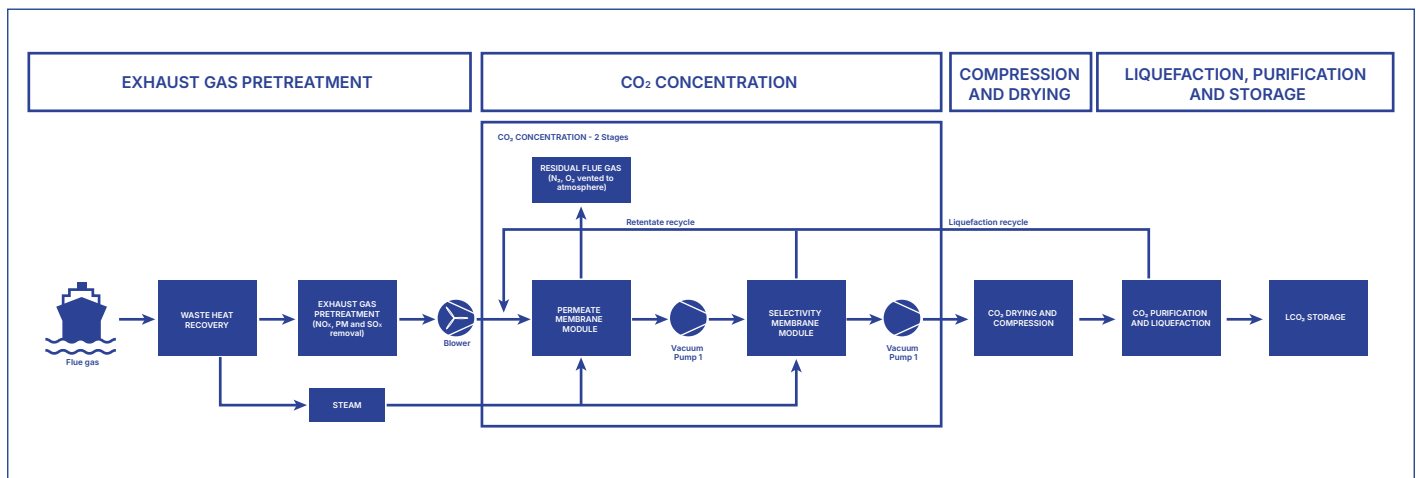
EXHAUST GAS PRETREATMENT

$CO_2$ CONCENTRATION

COMPRESSION AND DRYING

LIQUEFACTION, PURIFICATION AND STORAGE

$CO_2$ CONCENTRATION - 2 Stages

RESIDUAL FLUE GAS ($N_2$, $O_2$ vented to atmosphere)

Retentate recycle

Liquefaction recycle

Flue gas

WASTE HEAT RECOVERY

EXHAUST GAS PRETREATMENT ($NO_X$, PM and $SO_X$ removal)

Blower

PERMEATE MEMBRANE MODULE

Vacuum Pump 1

SELECTIVITY MEMBRANE MODULE

Vacuum Pump 1

$CO_2$ DRYING AND COMPRESSION

$CO_2$ PURIFICATION AND LIQUEFACTION

$LCO_2$ STORAGE

STEAM